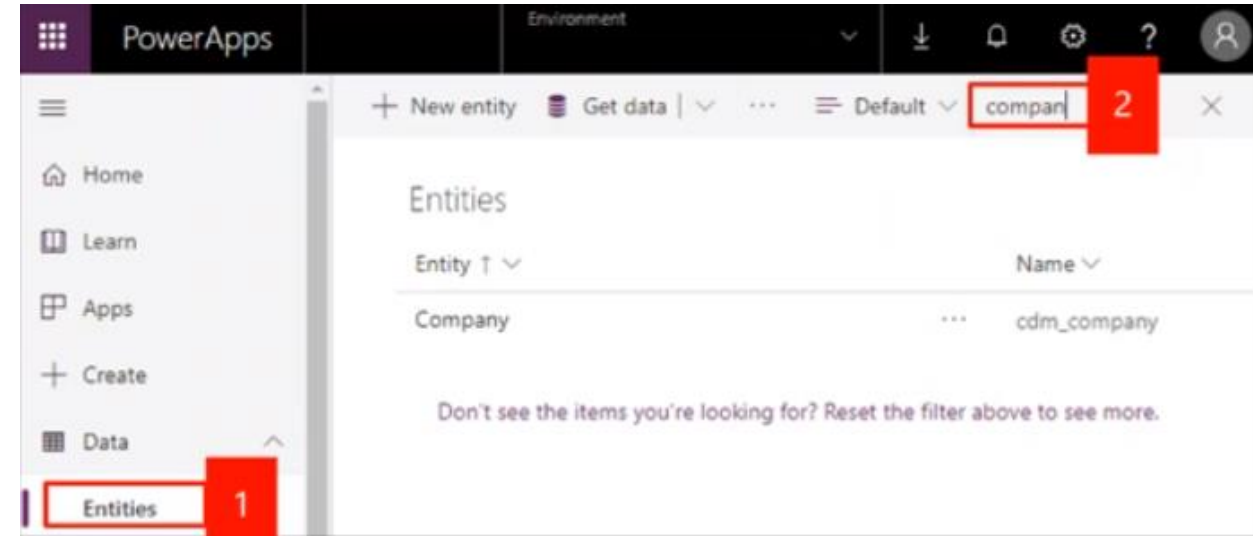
PowerApps
Environment
? 

Home
Learn
Apps
Create
Data
Entities
1

+ New entity   Get data   ···   Default   compan   2

Entities

| Entity ↑ | | Name |
|---|---|---|
| Company | ··· | cdm_company |

Don't see the items you're looking for? Reset the filter above to see more.